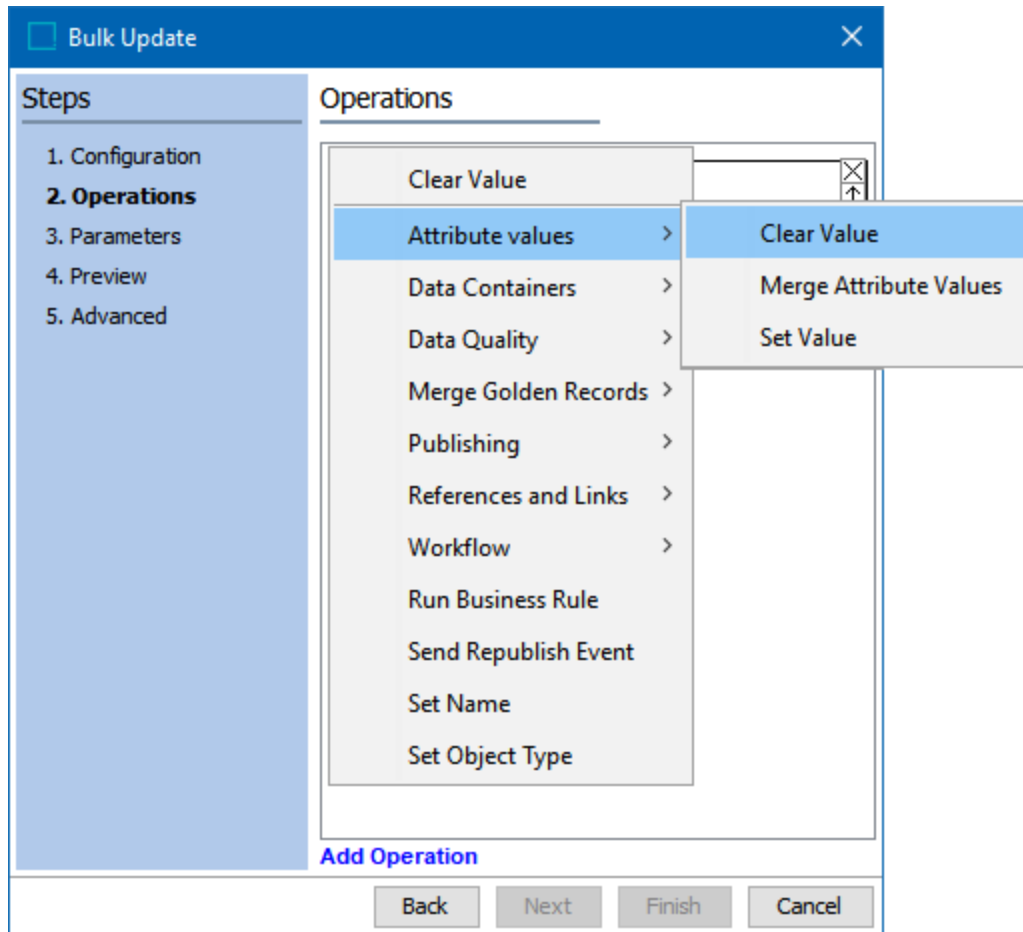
Bulk Update

Steps

1. Configuration
2. Operations
3. Parameters
4. Preview
5. Advanced

Operations

Clear Value
Attribute values
Data Containers
Data Quality
Merge Golden Records
Publishing
References and Links
Workflow
Run Business Rule
Send Republish Event
Set Name
Set Object Type

Clear Value
Merge Attribute Values
Set Value

Add Operation

Back
Next
Finish
Cancel